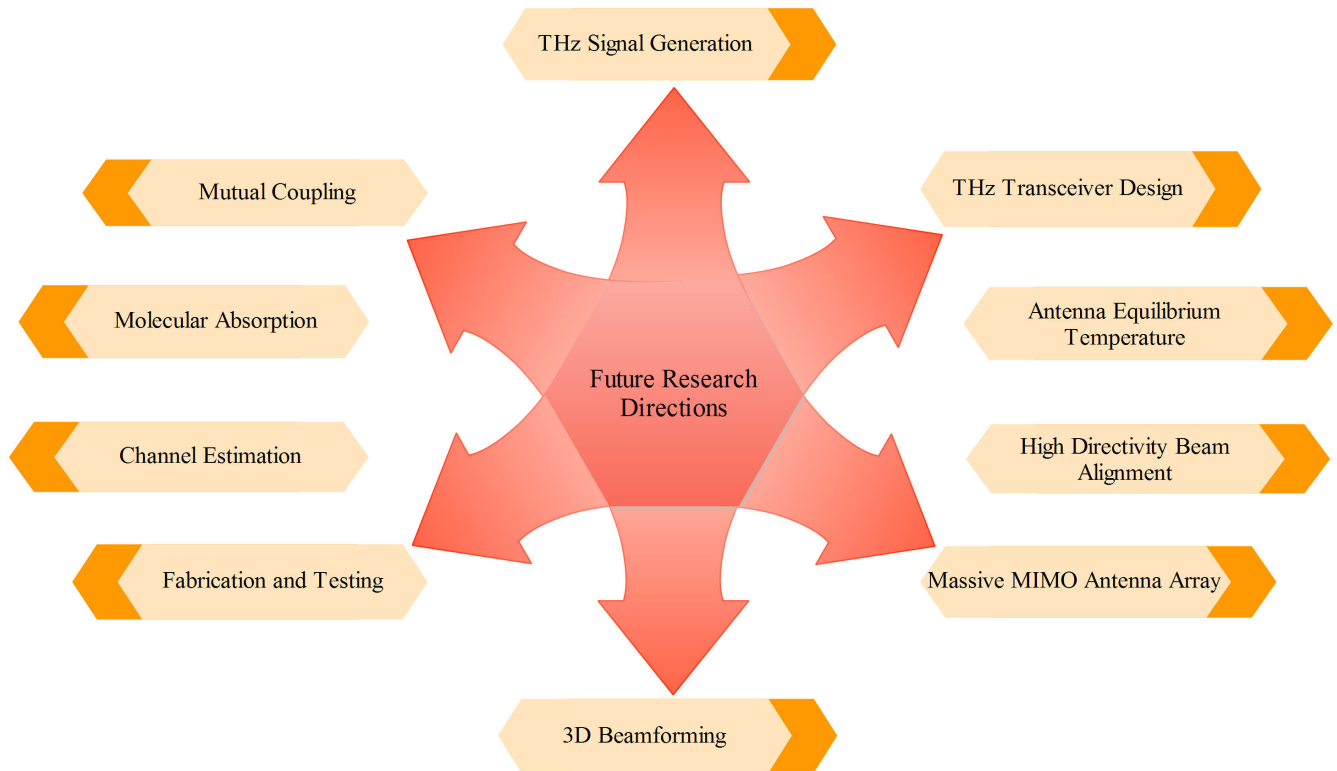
THz Signal Generation

Mutual Coupling

THz Transceiver Design

Molecular Absorption

Antenna Equilibrium Temperature

Future Research Directions

Channel Estimation

High Directivity Beam Alignment

Fabrication and Testing

Massive MIMO Antenna Array

3D Beamforming